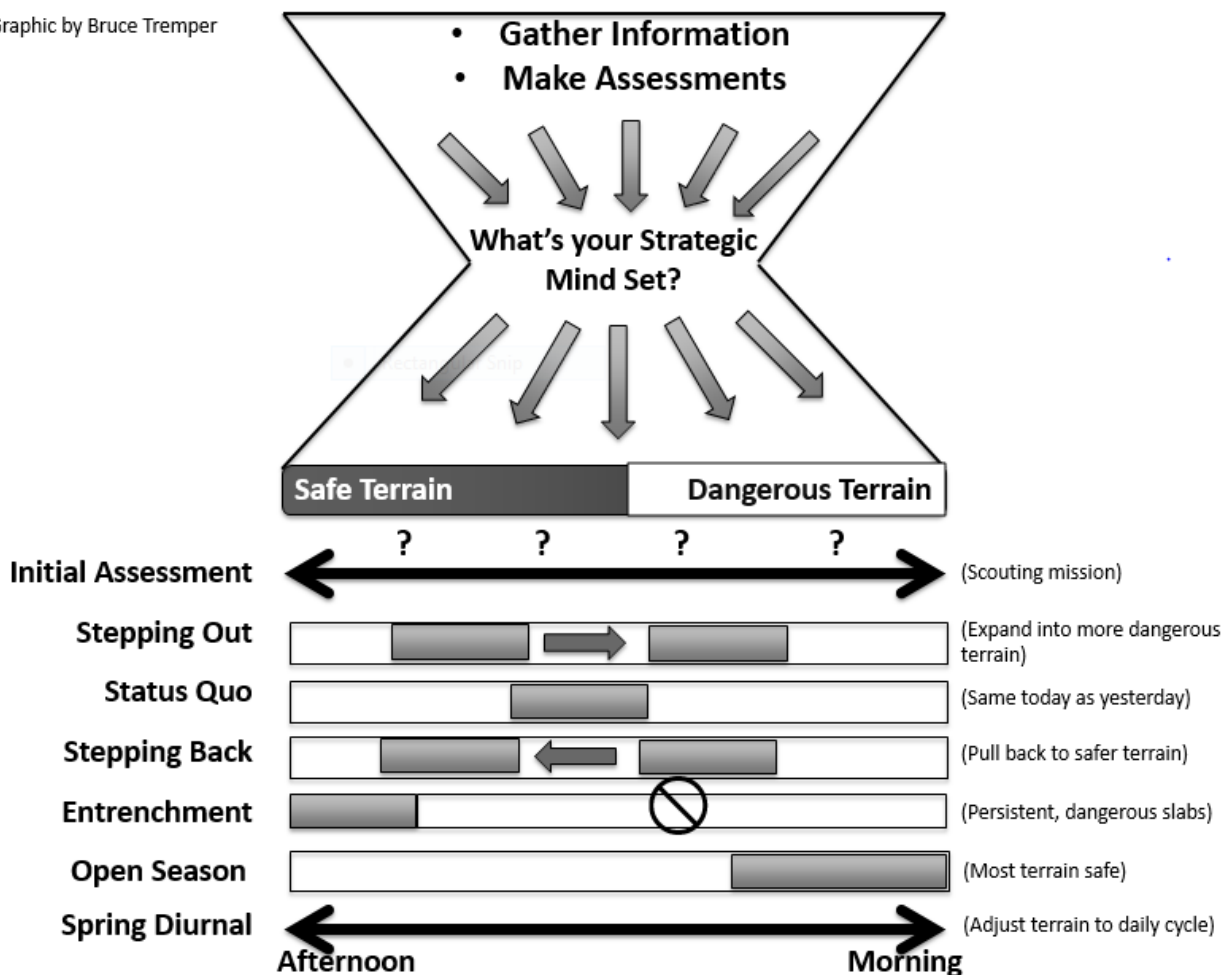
Graphic by Bruce Tremper

- Gather Information
- Make Assessments

What's your Strategic Mind Set?

Rectangular Snip

Safe Terrain | Dangerous Terrain

? ? ? ?

Initial Assessment (Scouting mission)

Stepping Out (Expand into more dangerous terrain)

Status Quo (Same today as yesterday)

Stepping Back (Pull back to safer terrain)

Entrenchment (Persistent, dangerous slabs)

Open Season (Most terrain safe)

Spring Diurnal (Adjust terrain to daily cycle)

Afternoon Morning